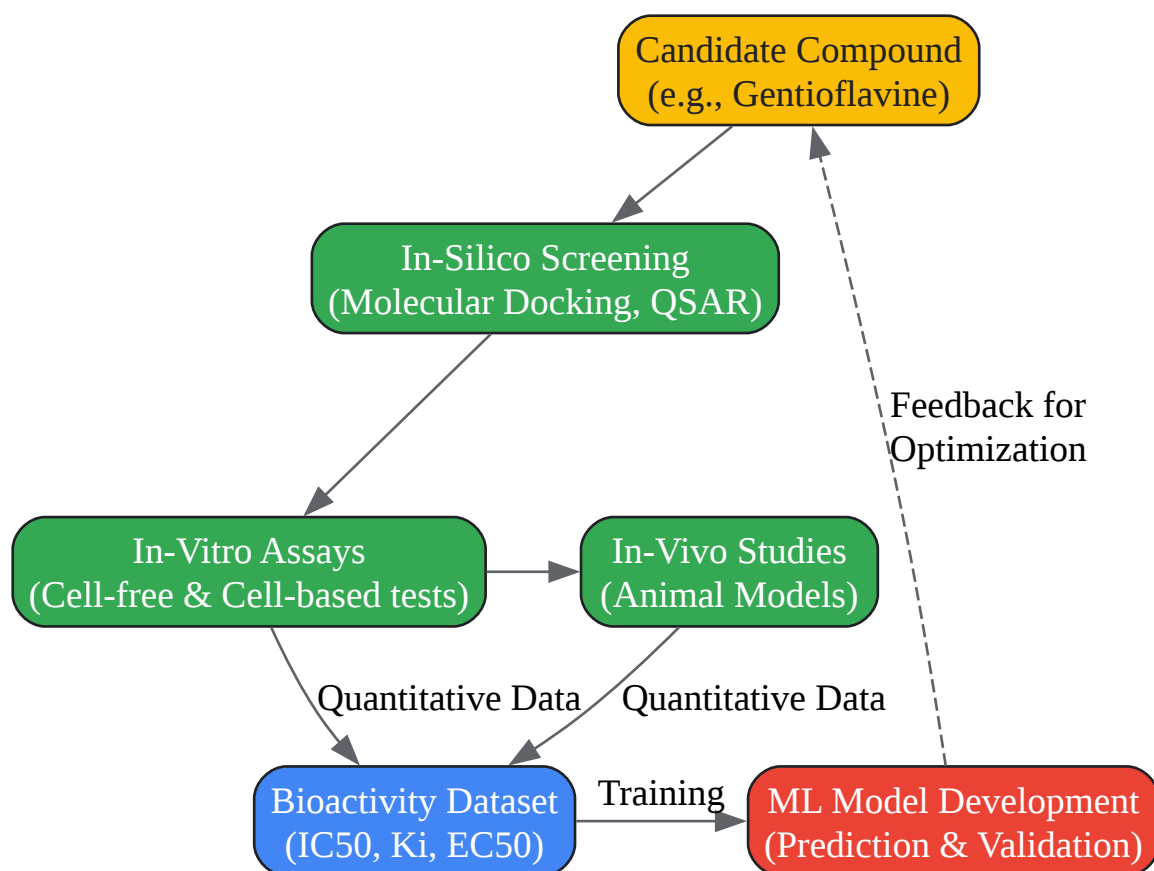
Candidate Compound
(e.g., Gentioflavine)

In-Silico Screening
(Molecular Docking, QSAR)

Feedback for
Optimization

In-Vitro Assays
(Cell-free & Cell-based tests)

In-Vivo Studies
(Animal Models)

Quantitative Data

Quantitative Data

Bioactivity Dataset
(IC50, Ki, EC50)

Training

ML Model Development
(Prediction & Validation)